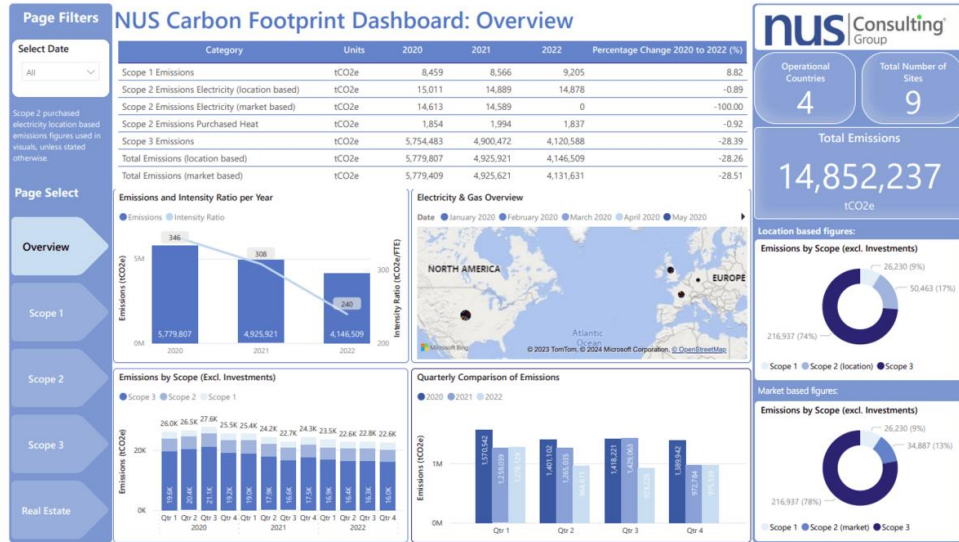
Page Filters

Select Date

All

Scope 2 purchased electricity location based emissions figures used in visuals, unless stated otherwise.

Page Select

Overview

Scope 1

Scope 2

Scope 3

Real Estate

NUS Carbon Footprint Dashboard: Overview

| Category | Units | 2020 | 2021 | 2022 | Percentage Change 2020 to 2022 (%) |
|---|---|---|---|---|---|
| Scope 1 Emissions | tCO2e | 8,459 | 8,566 | 9,205 | 8.82 |
| Scope 2 Emissions Electricity (location based) | tCO2e | 15,011 | 14,889 | 14,878 | -0.89 |
| Scope 2 Emissions Electricity (market based) | tCO2e | 14,613 | 14,589 | 0 | -100.00 |
| Scope 2 Emissions Purchased Heat | tCO2e | 1,854 | 1,994 | 1,837 | -0.92 |
| Scope 3 Emissions | tCO2e | 5,754,483 | 4,900,472 | 4,120,588 | -28.39 |
| Total Emissions (location based) | tCO2e | 5,779,807 | 4,925,921 | 4,146,509 | -28.26 |
| Total Emissions (market based) | tCO2e | 5,779,409 | 4,925,621 | 4,131,631 | -28.51 |

Emissions and Intensity Ratio per Year

Emissions Intensity Ratio

346 308 240

5M

0M

Emissions (tCO2e)

5,779,807 4,925,921 4,146,509

2020 2021 2022

300 250 200

Intensity Ratio (tCO2e/FTE)

Electricity & Gas Overview

Date January 2020 February 2020 March 2020 April 2020 May 2020

NORTH AMERICA

EUROPE

Atlantic Ocean

Microsoft Bing

© 2023 TomTom, © 2024 Microsoft Corporation, © OpenStreetMap

Emissions by Scope (Excl. Investments)

Scope 3 Scope 2 Scope 1

26.0K 26.5K 27.6K 25.5K 25.4K 24.2K 22.7K 24.3K 23.5K 22.6K 22.8K 22.6K

20K

0K

Emissions (tCO2e)

19.6K 20.4K 21.1K 19.2K 20.4K 17.9K 16.6K 17.6K 16.9K 16.4K 17.6K 16.0K

Qtr 1 Qtr 2 Qtr 3 Qtr 4 Qtr 1 Qtr 2 Qtr 3 Qtr 4 Qtr 1 Qtr 2 Qtr 3 Qtr 4

2020 2021 2022

Quarterly Comparison of Emissions

2020 2021 2022

1M

0M

Emissions (tCO2e)

1,570,542 1,259,039 1,245,154 1,401,102 1,265,035 964,615 1,418,221 1,429,063 933,675 1,389,942 972,784 970,500

Qtr 1 Qtr 2 Qtr 3 Qtr 4

NUS Consulting Group

Operational Countries
4

Total Number of Sites
9

Total Emissions
14,852,237
tCO2e

Location based figures:

Emissions by Scope (excl. Investments)

26,230 (9%)

50,463 (17%)

216,937 (74%)

Scope 1 Scope 2 (location) Scope 3

Market based figures:

Emissions by Scope (excl. Investments)

26,230 (9%)

34,887 (13%)

216,937 (78%)

Scope 1 Scope 2 (market) Scope 3